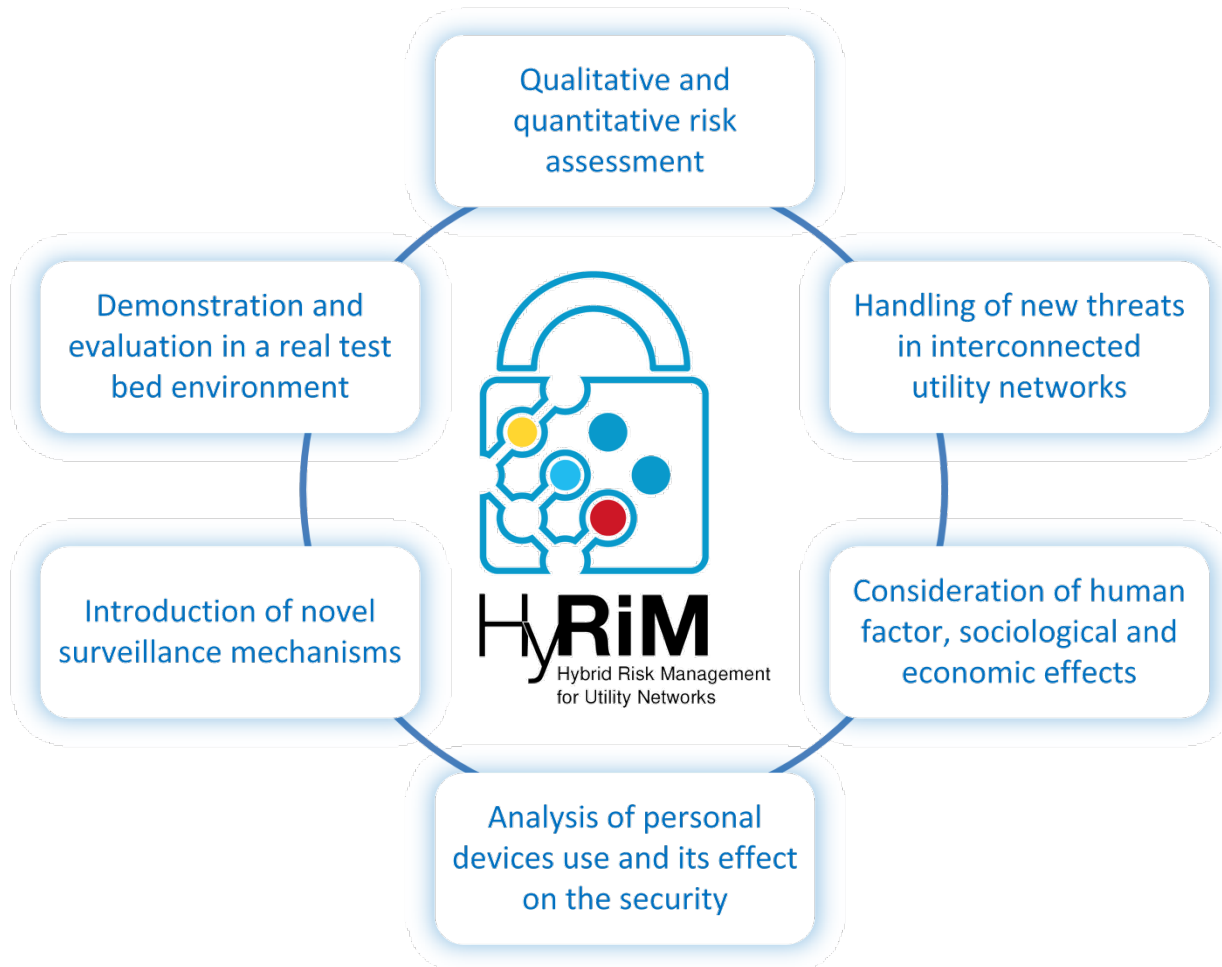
Qualitative and quantitative risk assessment

Demonstration and evaluation in a real test bed environment

Handling of new threats in interconnected utility networks

HyRiM
Hybrid Risk Management for Utility Networks

Introduction of novel surveillance mechanisms

Consideration of human factor, sociological and economic effects

Analysis of personal devices use and its effect on the security